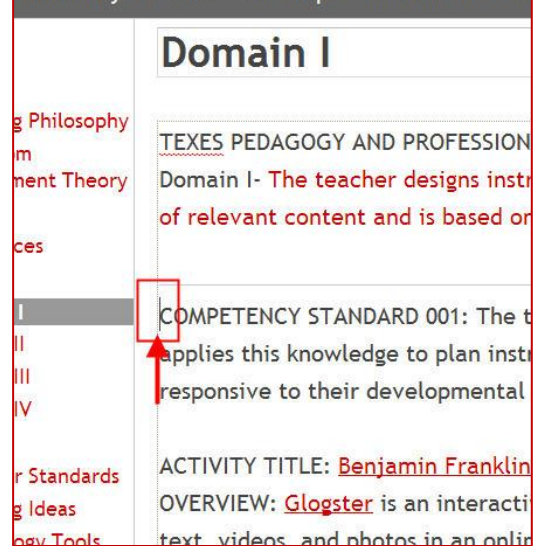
g Philosophy
m
ment Theory

ces

I
II
III
IV

r Standards
g Ideas
ogy Tools

Domain I

TEXES PEDAGOGY AND PROFESSION
Domain I- The teacher designs instr of relevant content and is based or

COMPETENCY STANDARD 001: The t applies this knowledge to plan instr responsive to their developmental

ACTIVITY TITLE: Benjamin Franklin
OVERVIEW: Glogster is an interacti text, videos, and photos in an onlin